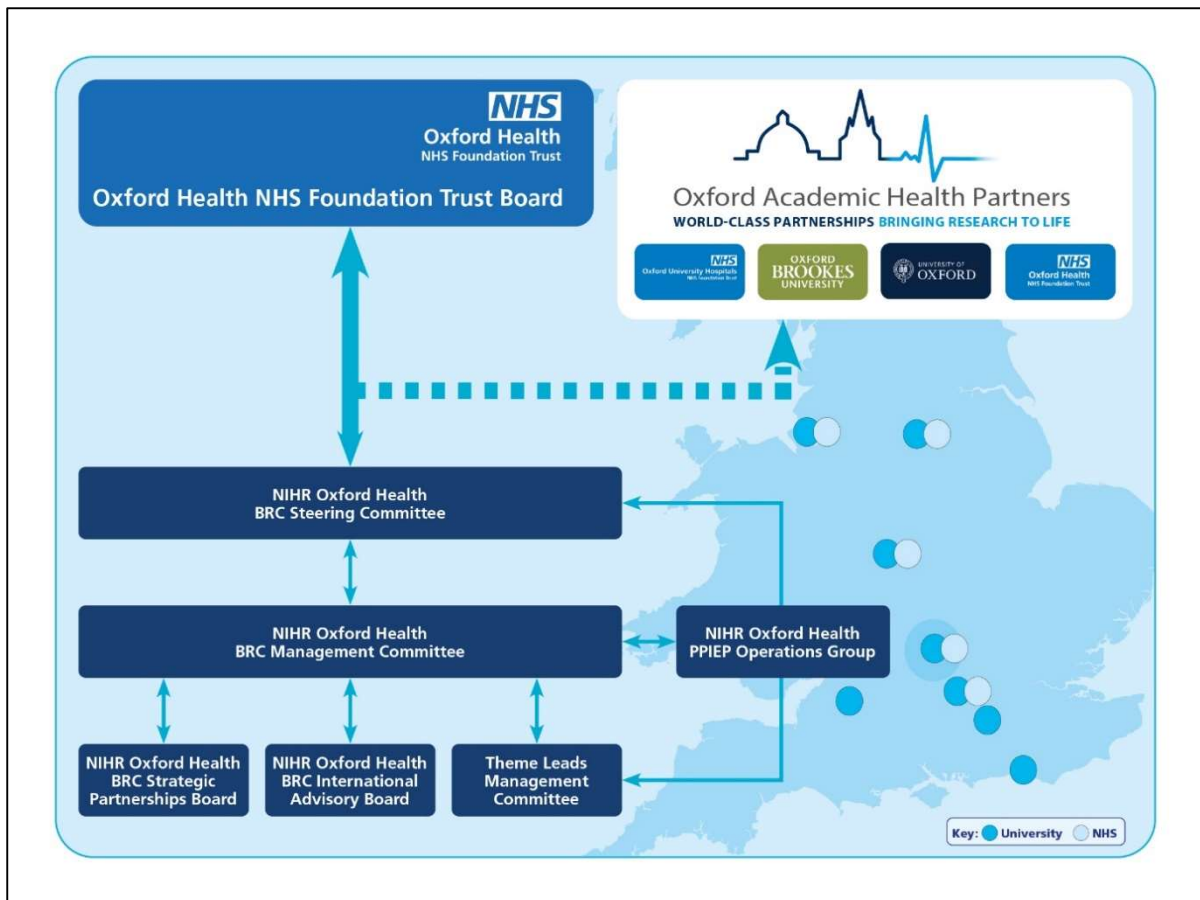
NHS
Oxford Health
NHS Foundation Trust

Oxford Health NHS Foundation Trust Board

Oxford Academic Health Partners
WORLD-CLASS PARTNERSHIPS BRINGING RESEARCH TO LIFE

NHS
Oxford University Hospitals
NHS Foundation Trust

OXFORD
BROOKES
UNIVERSITY

UNIVERSITY OF
OXFORD

NHS
Oxford Health
NHS Foundation Trust

NIHR Oxford Health
BRC Steering Committee

NIHR Oxford Health
BRC Management Committee

NIHR Oxford Health
PPIEP Operations Group

NIHR Oxford Health
BRC Strategic Partnerships Board

NIHR Oxford Health
BRC International Advisory Board

Theme Leads
Management Committee

Key: University NHS